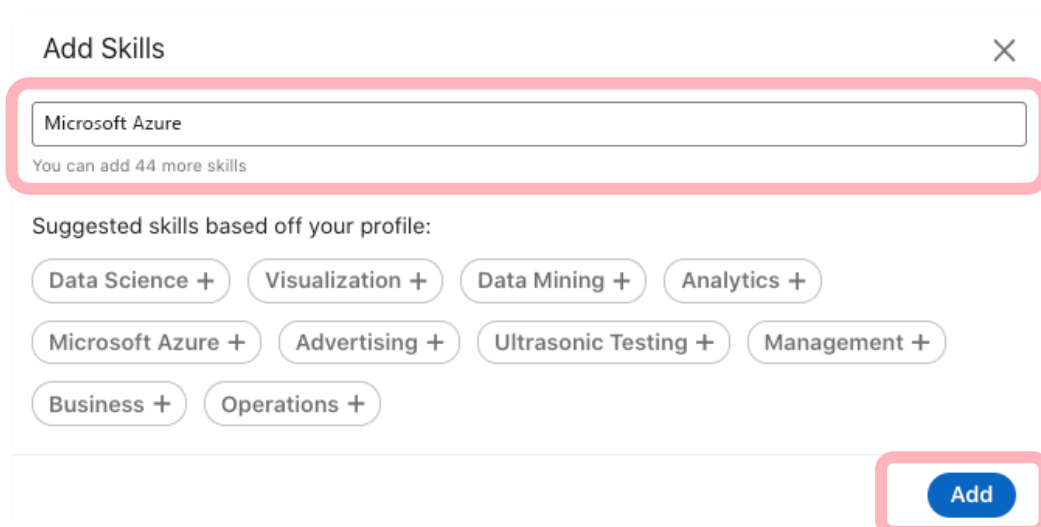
Add Skills

Microsoft Azure

You can add 44 more skills

Suggested skills based off your profile:

Data Science +
Visualization +
Data Mining +
Analytics +
Microsoft Azure +
Advertising +
Ultrasonic Testing +
Management +
Business +
Operations +

Add